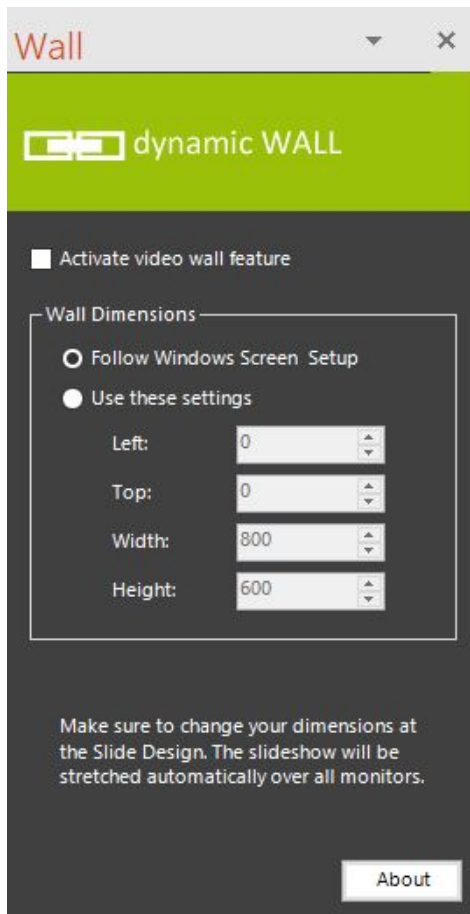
Wall

dynamic WALL

Activate video wall feature

Wall Dimensions

Follow Windows Screen Setup

Use these settings

Left: 0

Top: 0

Width: 800

Height: 600

Make sure to change your dimensions at the Slide Design. The slideshow will be stretched automatically over all monitors.

About